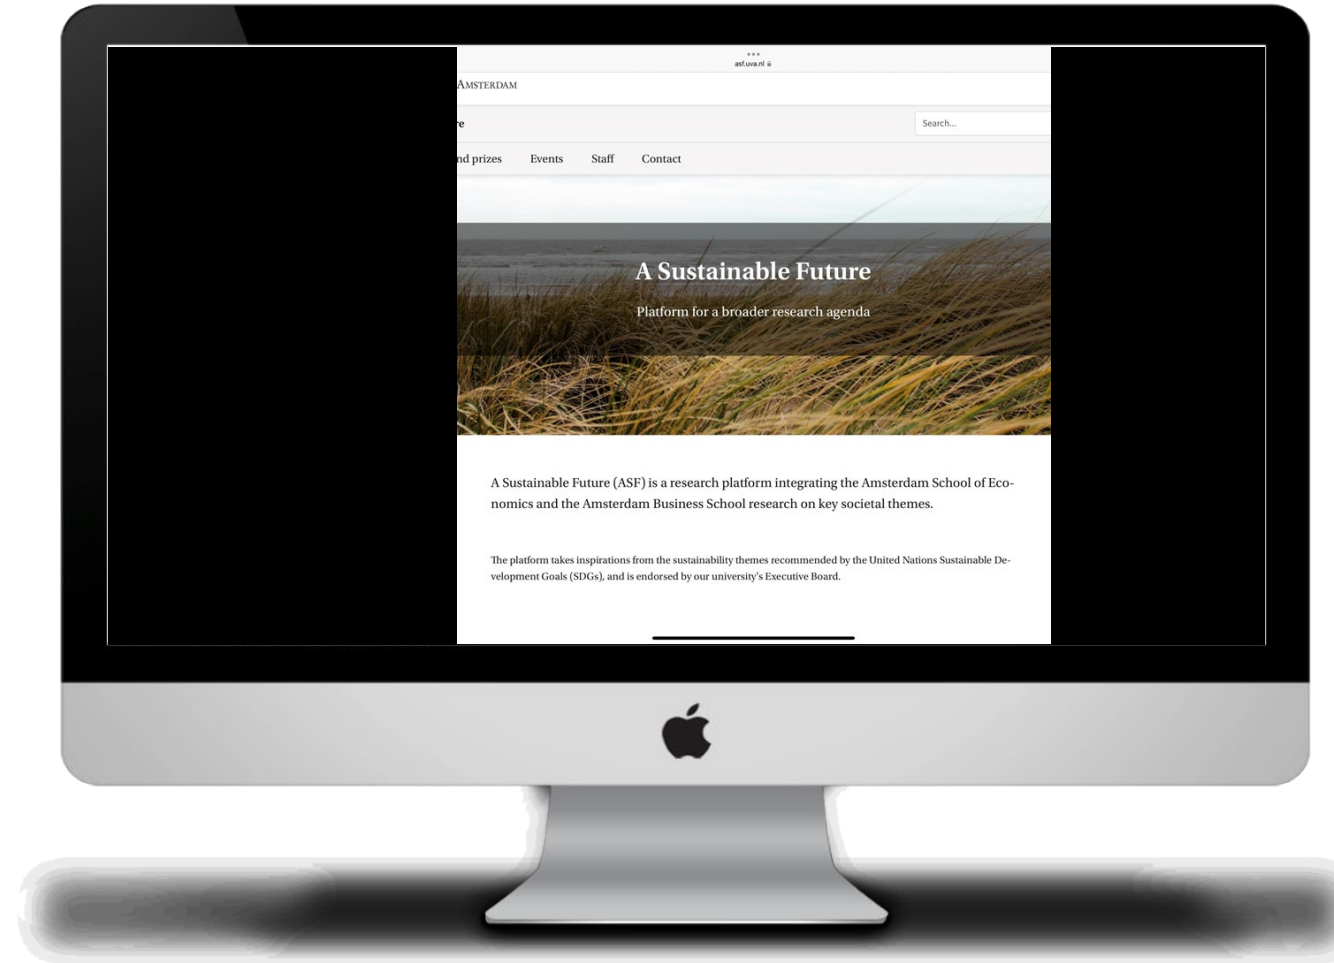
asf.uva.nl

Amsterdam

re

Search...

nd prizes Events Staff Contact

A Sustainable Future

Platform for a broader research agenda

A Sustainable Future (ASF) is a research platform integrating the Amsterdam School of Economics and the Amsterdam Business School research on key societal themes.

The platform takes inspirations from the sustainability themes recommended by the United Nations Sustainable Development Goals (SDGs), and is endorsed by our university's Executive Board.